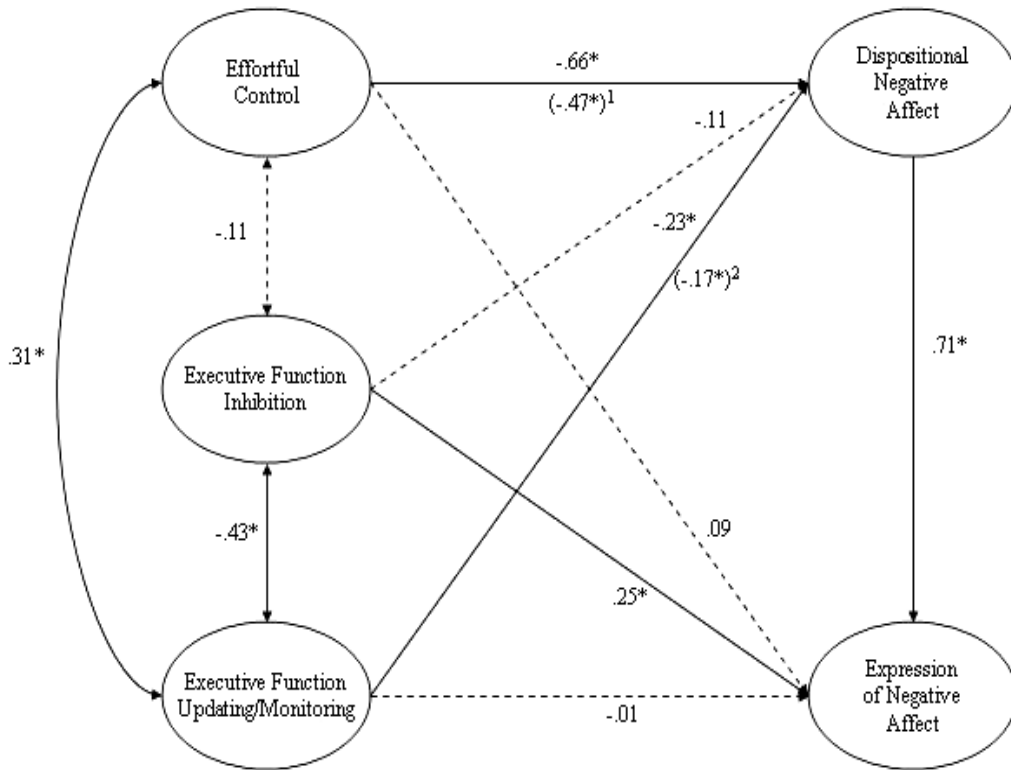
Effortful Control

-.66*

$(-.47*)^1$

Dispositional Negative Affect

-.11

-.11

-.23*

$(-.17*)^2$

.31*

Executive Function Inhibition

.71*

-.43*

.09

.25*

Executive Function Updating/Monitoring

-.01

Expression of Negative Affect